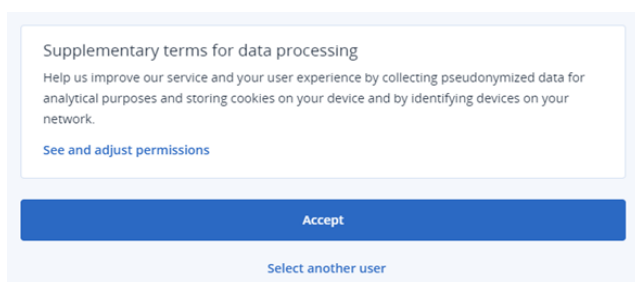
Supplementary terms for data processing

Help us improve our service and your user experience by collecting pseudonymized data for analytical purposes and storing cookies on your device and by identifying devices on your network.

See and adjust permissions

Accept

Select another user